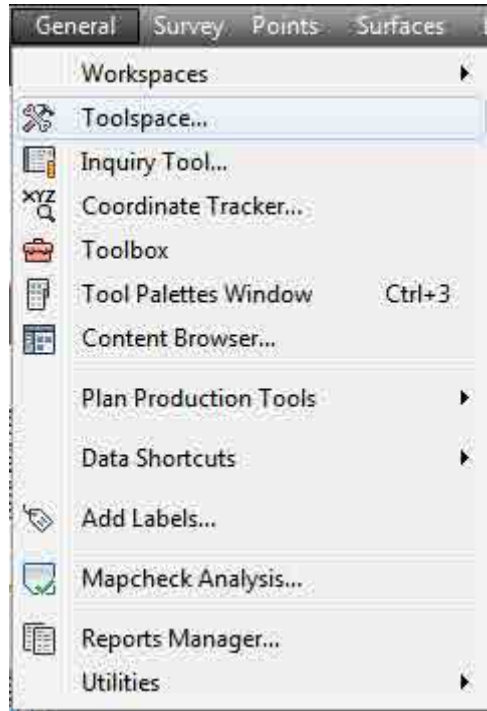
General Survey Points Surfaces

Workspaces
Toolspace...
Inquiry Tool...
XYZ
Coordinate Tracker...
Toolbox
Tool Palettes Window Ctrl+3
Content Browser...
Plan Production Tools
Data Shortcuts
Add Labels...
Mapcheck Analysis...
Reports Manager...
Utilities